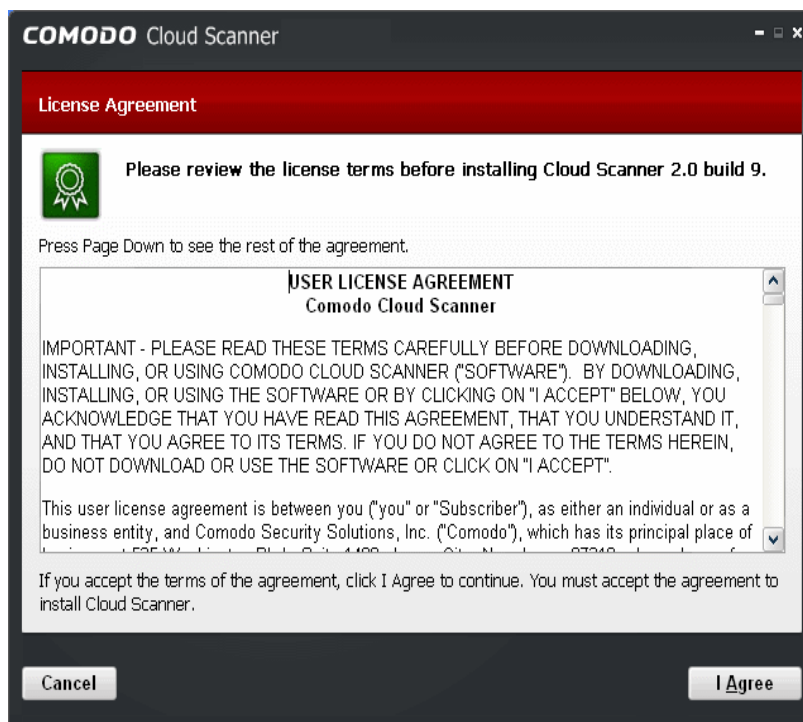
COMODO Cloud Scanner

License Agreement

Please review the license terms before installing Cloud Scanner 2.0 build 9.

Press Page Down to see the rest of the agreement.

USER LICENSE AGREEMENT
Comodo Cloud Scanner

IMPORTANT - PLEASE READ THESE TERMS CAREFULLY BEFORE DOWNLOADING, INSTALLING, OR USING COMODO CLOUD SCANNER ("SOFTWARE"). BY DOWNLOADING, INSTALLING, OR USING THE SOFTWARE OR BY CLICKING ON "I ACCEPT" BELOW, YOU ACKNOWLEDGE THAT YOU HAVE READ THIS AGREEMENT, THAT YOU UNDERSTAND IT, AND THAT YOU AGREE TO ITS TERMS. IF YOU DO NOT AGREE TO THE TERMS HEREIN, DO NOT DOWNLOAD OR USE THE SOFTWARE OR CLICK ON "I ACCEPT".

This user license agreement is between you ("you" or "Subscriber"), as either an individual or as a business entity, and Comodo Security Solutions, Inc. ("Comodo"), which has its principal place of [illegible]

If you accept the terms of the agreement, click I Agree to continue. You must accept the agreement to install Cloud Scanner.

Cancel

I Agree